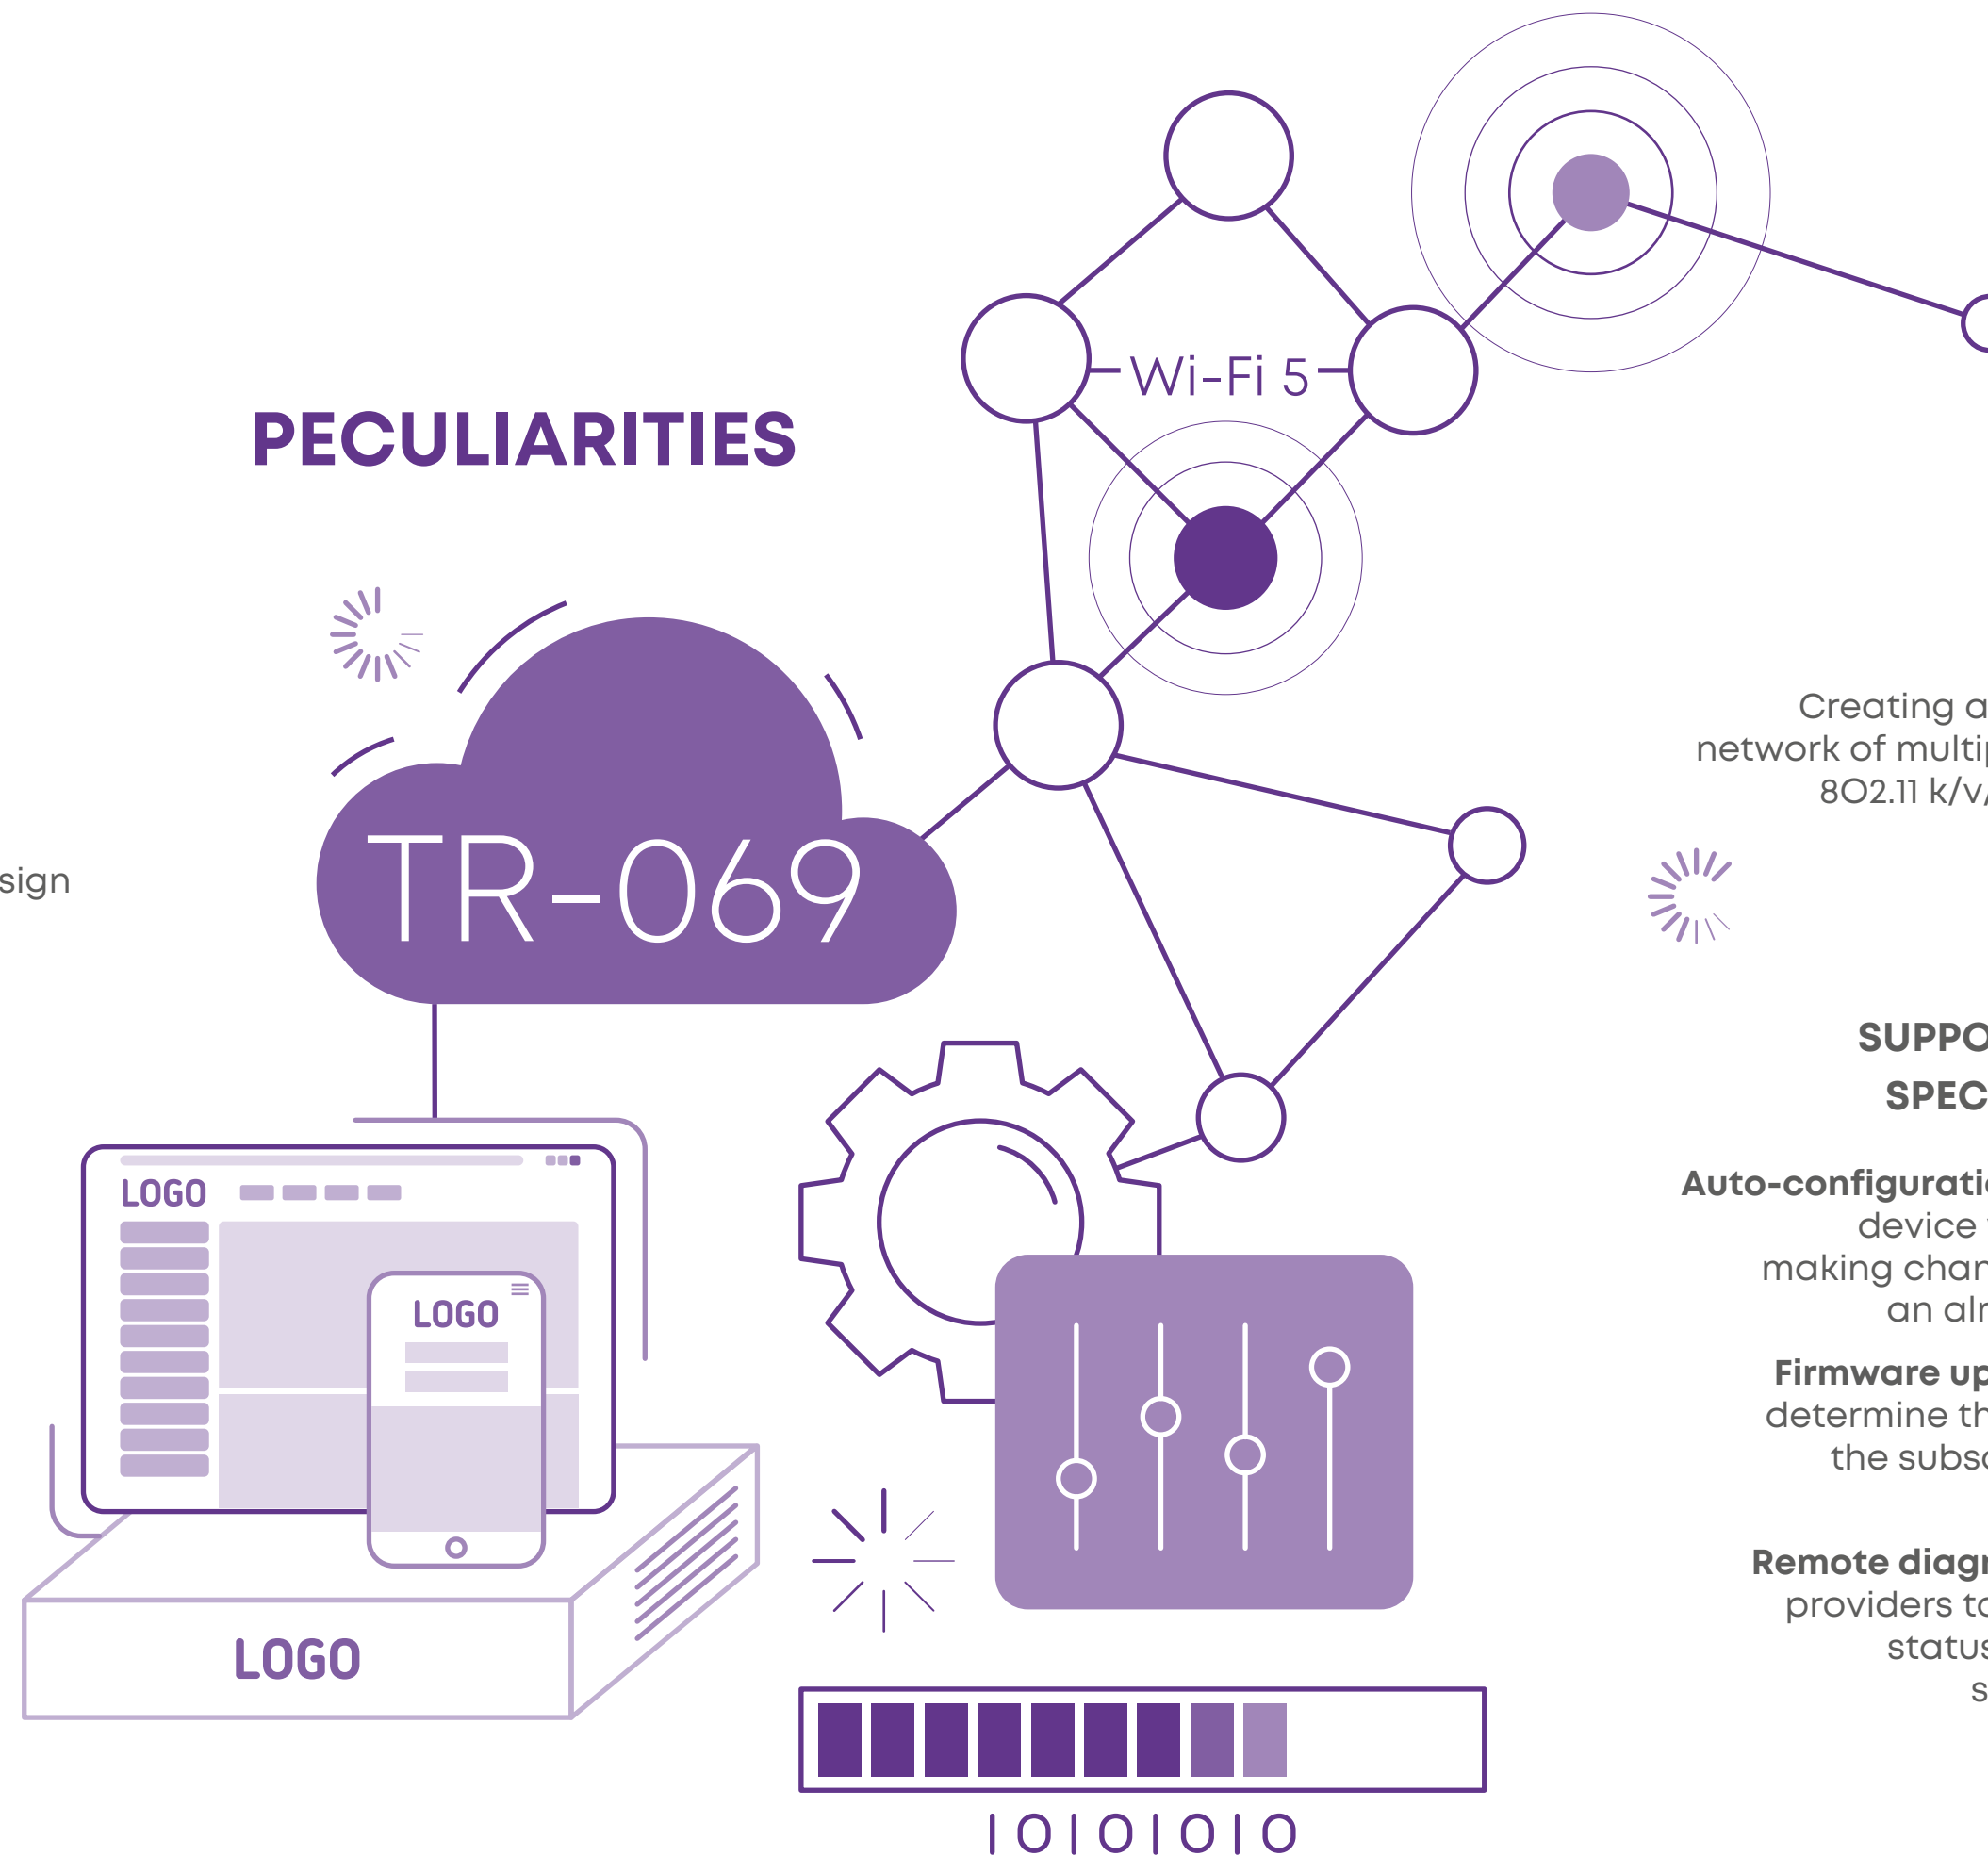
PECULIARITIES

Wi-Fi 5

sign

TR-069

LOGO

LOGO

LOGO

Creating a
network of multi
802.11 k/v/

SUPPO
SPEC

Auto-configurati
device
making char
an alr

Firmware up
determine th
the subs

Remote diag
providers t
status
s

1010 1010